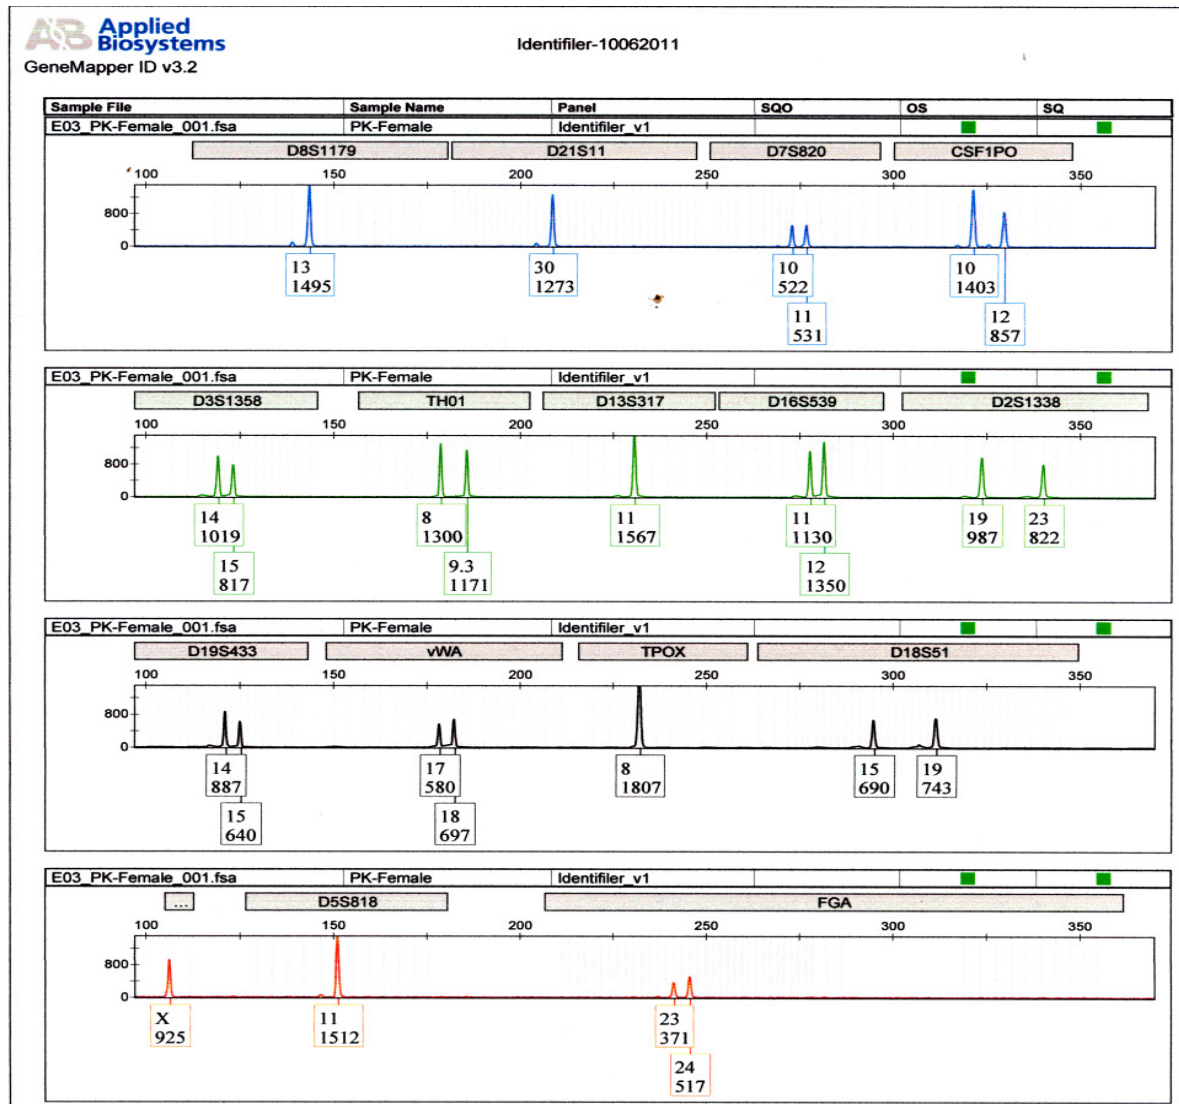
Applied Biosystems
GeneMapper ID v3.2

Identifiler-10062011

| Sample File | Sample Name | Panel | SQO | OS | SQ |
|---|---|---|---|---|---|
| E03_PK-Female_001.fsa | PK-Female | Identifiler_v1 | | | |

D8S1179 D21S11 D7S820 CSF1PO

100 150 200 250 300 350

800
0

13
1495

30
1273

10
522

11
531

10
1403

12
857

| E03_PK-Female_001.fsa | PK-Female | Identifiler_v1 | | | |
|---|---|---|---|---|---|

D3S1358 TH01 D13S317 D16S539 D2S1338

100 150 200 250 300 350

800
0

14
1019

15
817

8
1300

9.3
1171

11
1567

11
1130

12
1350

19
987

23
822

| E03_PK-Female_001.fsa | PK-Female | Identifiler_v1 | | | |
|---|---|---|---|---|---|

D19S433 vWA TPOX D18S51

100 150 200 250 300 350

800
0

14
887

15
640

17
580

18
697

8
1807

15
690

19
743

| E03_PK-Female_001.fsa | PK-Female | Identifiler_v1 | | | |
|---|---|---|---|---|---|

... D5S818 FGA

100 150 200 250 300 350

800
0

X
925

11
1512

23
371

24
517